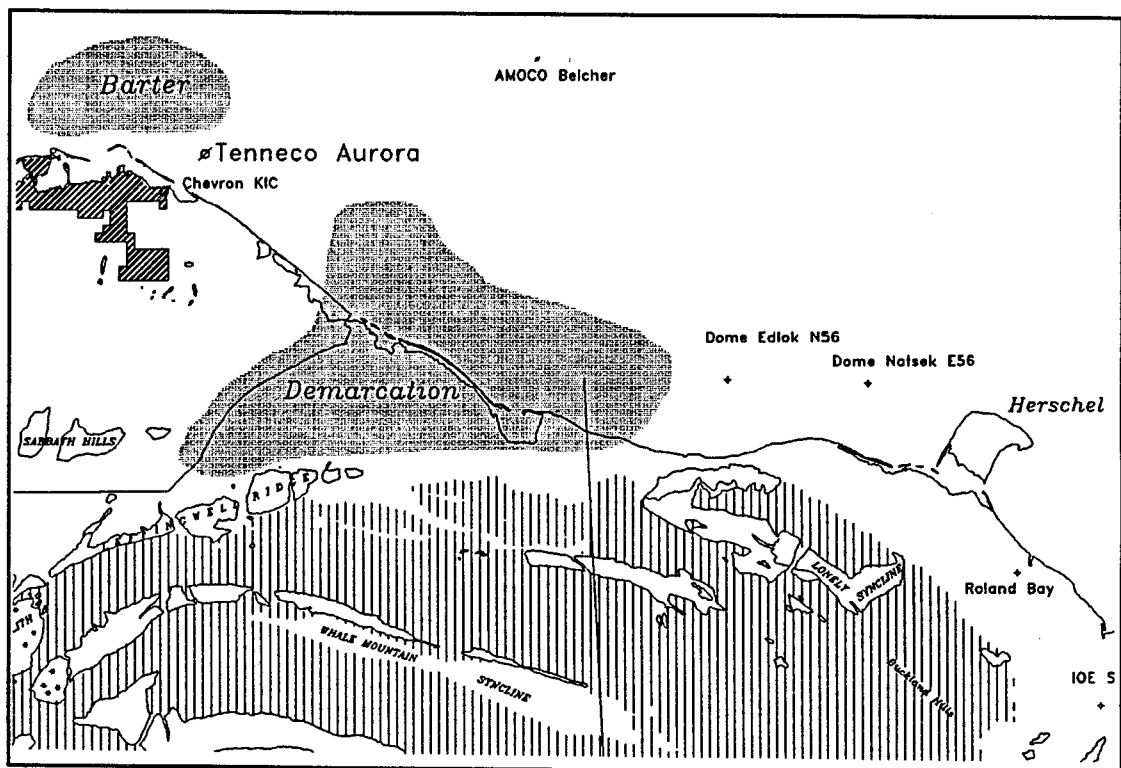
Barter

AMOCO Belcher

Tenneco Aurora

Chevron KIC

Demarcation

Dome Edlok N56

Dome Natsek E56

Herschel

SABBATH HILLS

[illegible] RIDGE

LONELY SYNCLINE

Roland Bay

WHALE MOUNTAIN SYNCLINE

Buckland Hills

IOE 5

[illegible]TH